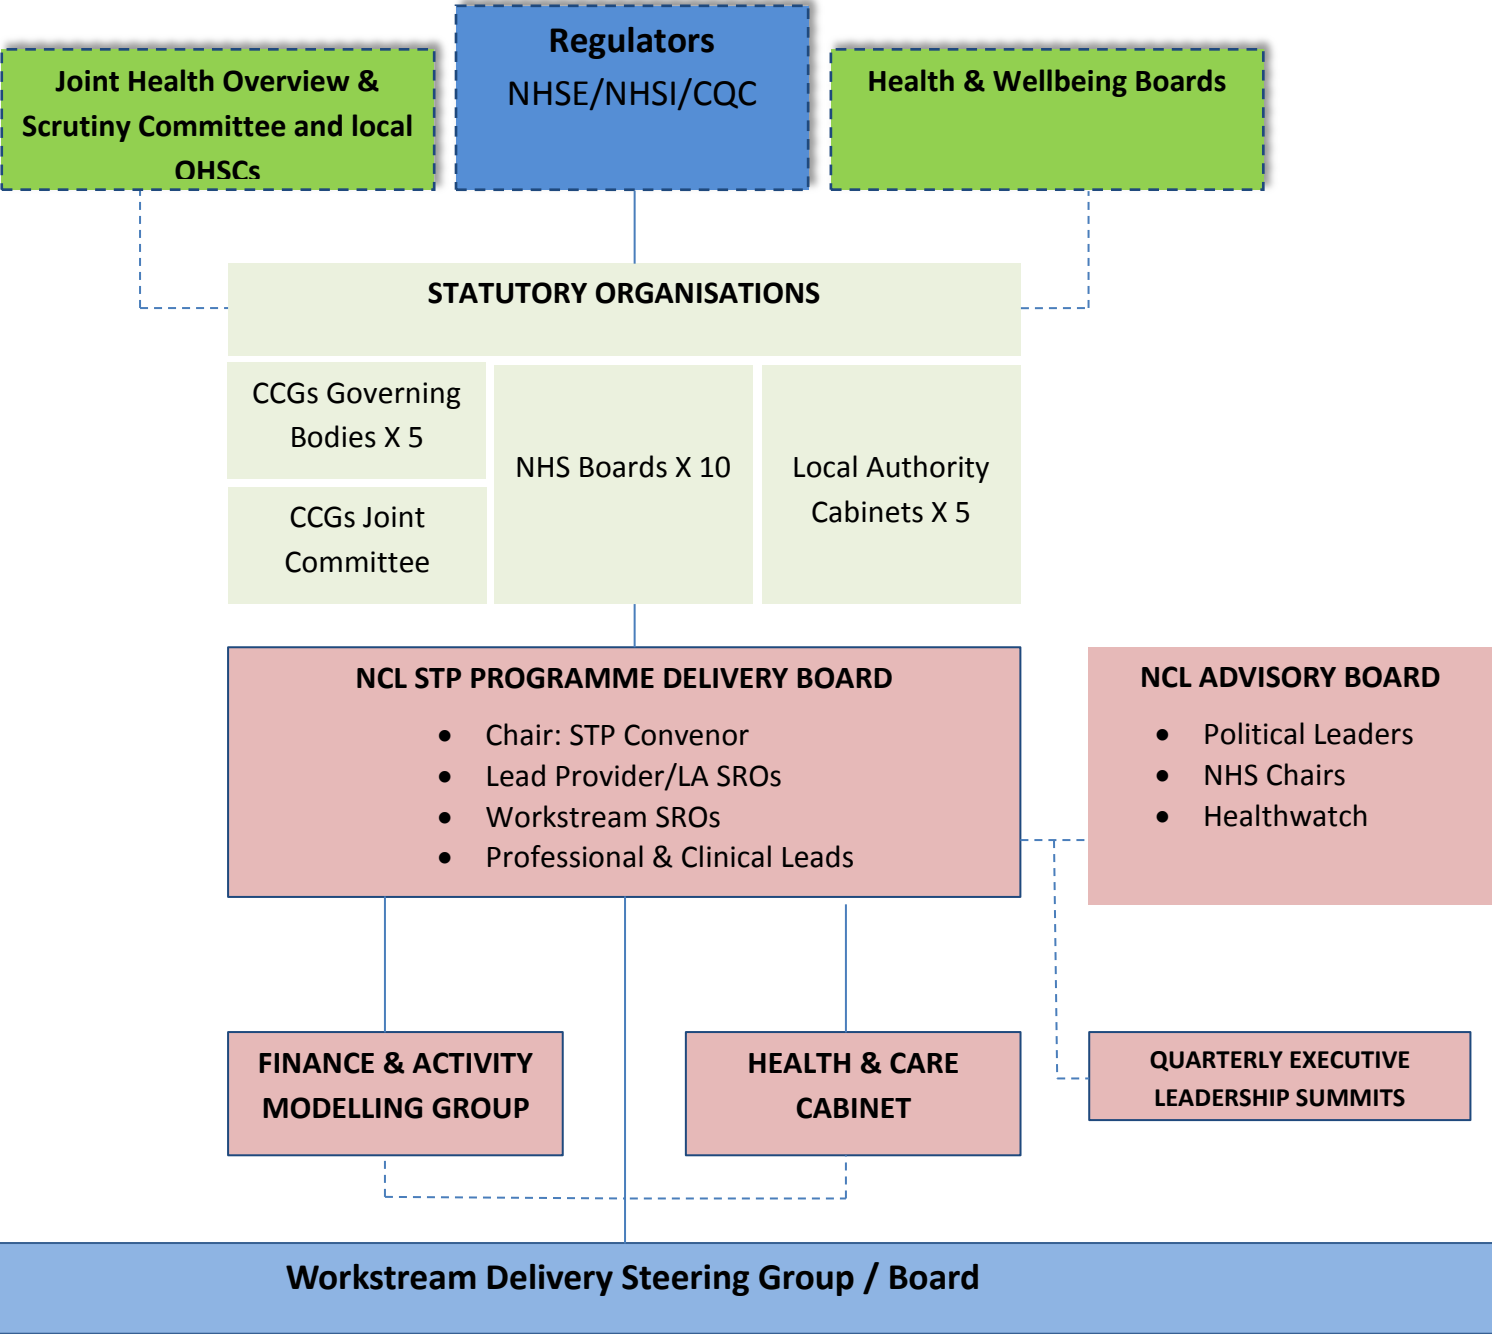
Joint Health Overview & Scrutiny Committee and local OHSCs

Regulators
NHSE/NHSI/CQC

Health & Wellbeing Boards

STATUTORY ORGANISATIONS

CCGs Governing Bodies X 5

CCGs Joint Committee

NHS Boards X 10

Local Authority Cabinets X 5

NCL STP PROGRAMME DELIVERY BOARD
- Chair: STP Convenor
- Lead Provider/LA SROs
- Workstream SROs
- Professional & Clinical Leads

NCL ADVISORY BOARD
- Political Leaders
- NHS Chairs
- Healthwatch

FINANCE & ACTIVITY MODELLING GROUP

HEALTH & CARE CABINET

QUARTERLY EXECUTIVE LEADERSHIP SUMMITS

Workstream Delivery Steering Group / Board